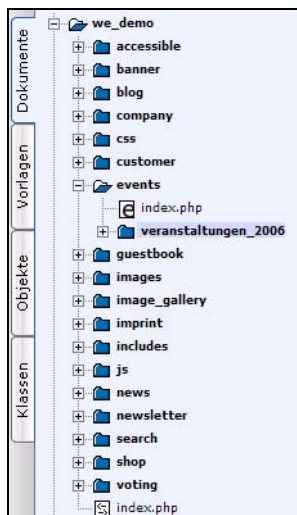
Dokumente
Vorlagen
Objekte
Klassen

we_demo
accessible
banner
blog
company
css
customer
events
index.php
veranstaltungen_2006
guestbook
images
image_gallery
imprint
includes
js
news
newsletter
search
shop
voting
index.php